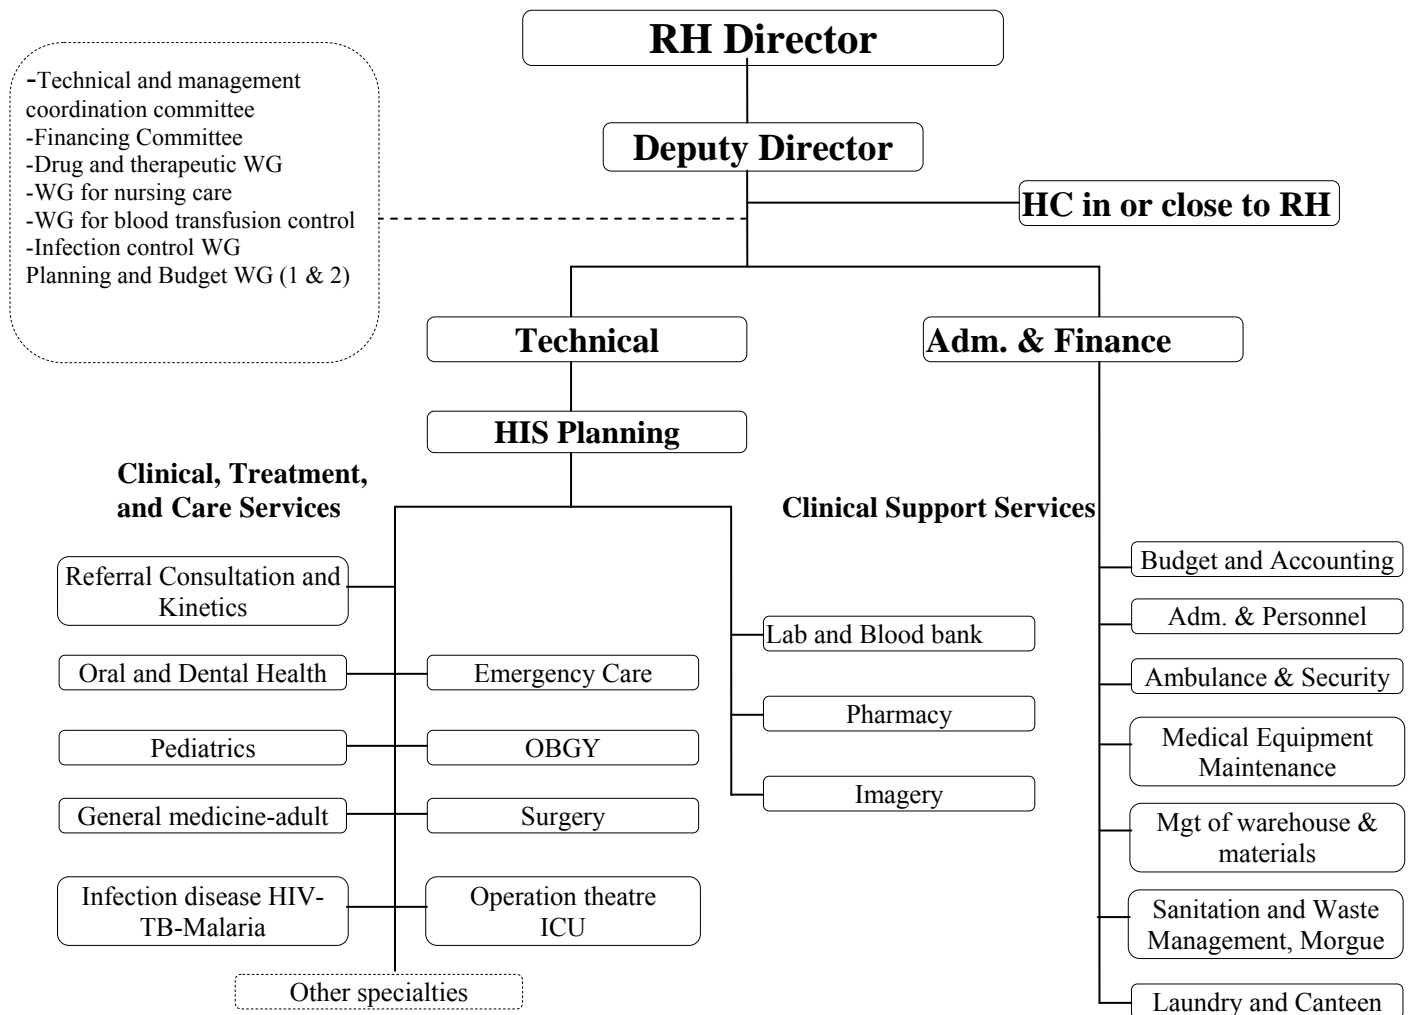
RH Director

-Technical and management coordination committee
-Financing Committee
-Drug and therapeutic WG
-WG for nursing care
-WG for blood transfusion control
-Infection control WG
Planning and Budget WG (1 & 2)

Deputy Director

HC in or close to RH

Technical

Adm. & Finance

HIS Planning

Clinical, Treatment, and Care Services

Clinical Support Services

Referral Consultation and Kinetics

Oral and Dental Health

Emergency Care

Pediatrics

OBGY

General medicine-adult

Surgery

Infection disease HIV-TB-Malaria

Operation theatre ICU

Other specialties

Lab and Blood bank

Pharmacy

Imagery

Budget and Accounting

Adm. & Personnel

Ambulance & Security

Medical Equipment Maintenance

Mgt of warehouse & materials

Sanitation and Waste Management, Morgue

Laundry and Canteen